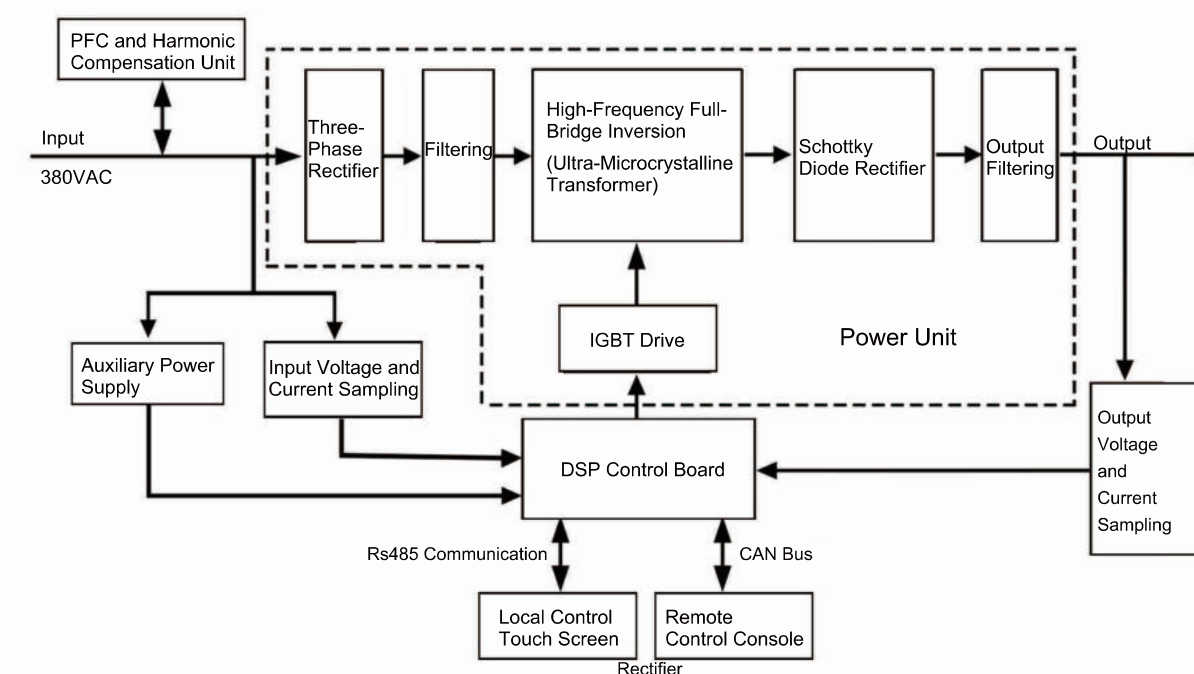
PFC and Harmonic Compensation Unit

Input

380VAC

Three-Phase Rectifier

Filtering

High-Frequency Full-Bridge Inversion

(Ultra-Microcrystalline Transformer)

Schottky Diode Rectifier

Output Filtering

Output

IGBT Drive

Power Unit

Auxiliary Power Supply

Input Voltage and Current Sampling

DSP Control Board

Output Voltage and Current Sampling

Rs485 Communication

CAN Bus

Local Control Touch Screen

Remote Control Console

Rectifier